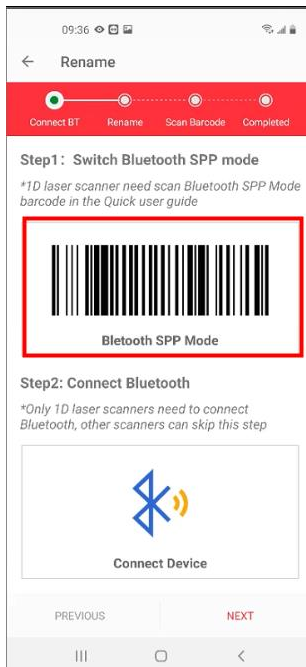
09:36

Rename

Connect BT
Rename
Scan Barcode
Completed

Step1: Switch Bluetooth SPP mode

*1D laser scanner need scan Bluetooth SPP Mode barcode in the Quick user guide

Bletooth SPP Mode

Step2: Connect Bluetooth

*Only 1D laser scanners need to connect Bluetooth, other scanners can skip this step

Connect Device

PREVIOUS
NEXT